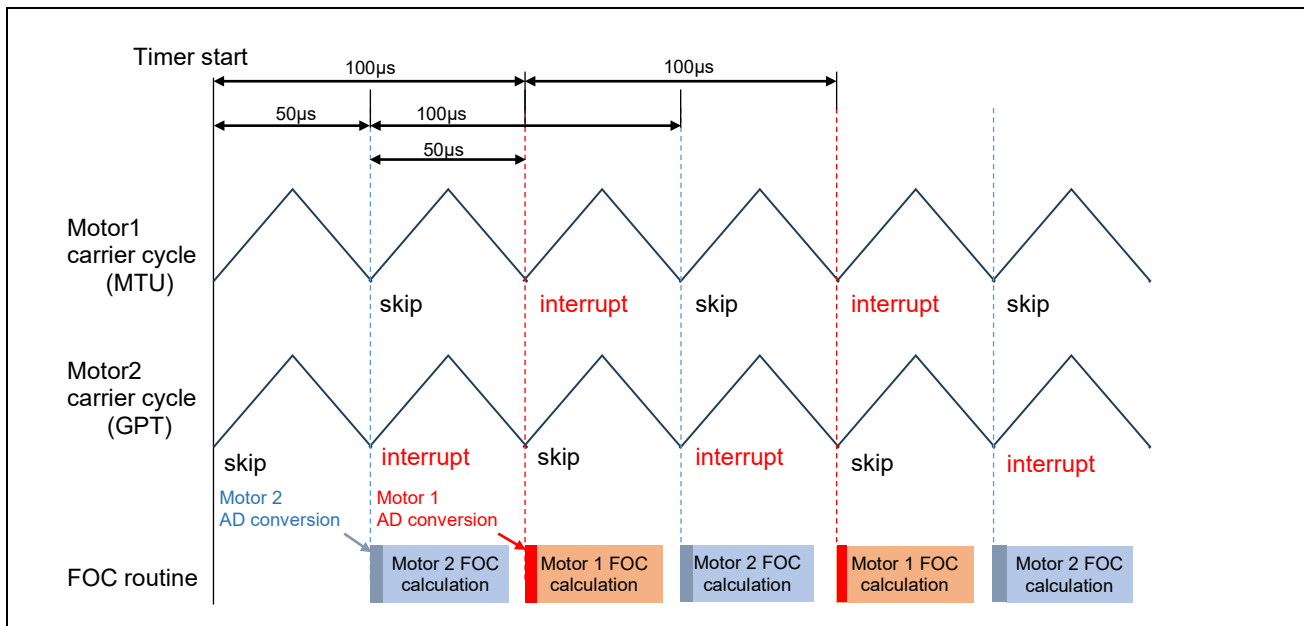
Timer start

100μs

100μs

50μs

100μs

50μs

Motor1 carrier cycle (MTU)

skip

interrupt

skip

interrupt

skip

Motor2 carrier cycle (GPT)

skip

interrupt

skip

interrupt

skip

interrupt

Motor 2 AD conversion

Motor 1 AD conversion

FOC routine

Motor 2 FOC calculation

Motor 1 FOC calculation

Motor 2 FOC calculation

Motor 1 FOC calculation

Motor 2 FOC calculation